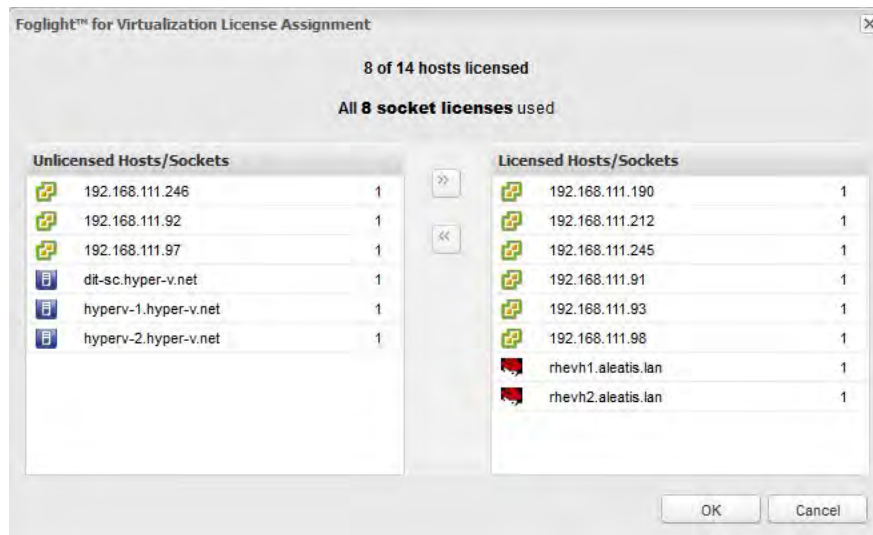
Foglight™ for Virtualization License Assignment

8 of 14 hosts licensed

All 8 socket licenses used

Unlicensed Hosts/Sockets

| | |
|---|---|
| 192.168.111.246 | 1 |
| 192.168.111.92 | 1 |
| 192.168.111.97 | 1 |
| dit-sc.hyper-v.net | 1 |
| hyperv-1.hyper-v.net | 1 |
| hyperv-2.hyper-v.net | 1 |

»

«

Licensed Hosts/Sockets

| | |
|---|---|
| 192.168.111.190 | 1 |
| 192.168.111.212 | 1 |
| 192.168.111.245 | 1 |
| 192.168.111.91 | 1 |
| 192.168.111.93 | 1 |
| 192.168.111.98 | 1 |
| rhevh1.aleatis.lan | 1 |
| rhevh2.aleatis.lan | 1 |

OK

Cancel